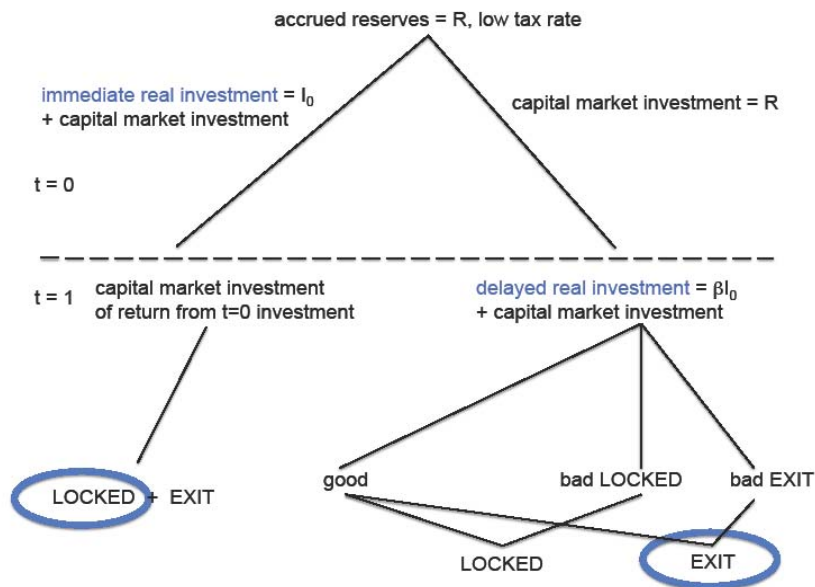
accrued reserves = R, low tax rate

immediate real investment = $I_0$
+ capital market investment

capital market investment = R

t = 0

t = 1

capital market investment
of return from t=0 investment

delayed real investment = $\beta I_0$
+ capital market investment

LOCKED + EXIT

good

bad LOCKED

bad EXIT

LOCKED

EXIT